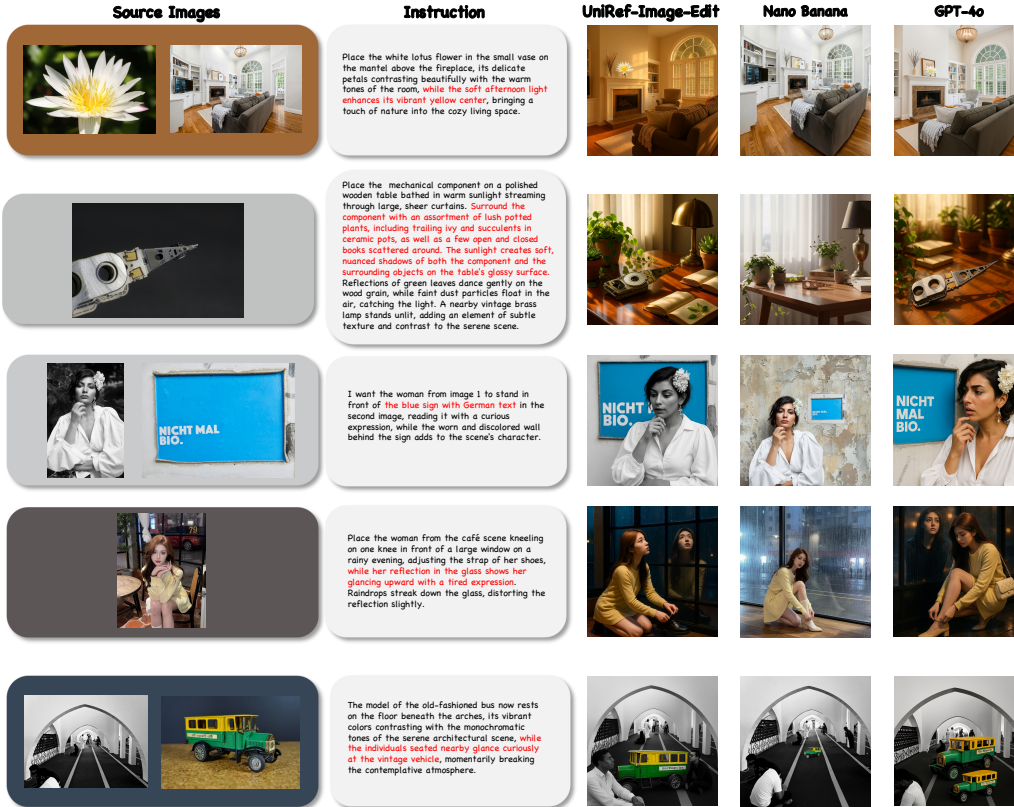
Source Images | Instruction | UniRef-Image-Edit | Nano Banana | GPT-4o

Place the white lotus flower in the small vase on the mantel above the fireplace, its delicate petals contrasting beautifully with the warm tones of the room, while the soft afternoon light enhances its vibrant yellow center, bringing a touch of nature into the cozy living space.

Place the mechanical component on a polished wooden table bathed in warm sunlight streaming through large, sheer curtains. Surround the component with an assortment of lush potted plants, including trailing ivy and succulents in ceramic pots, as well as a few open and closed books scattered around. The sunlight creates soft, nuanced shadows of both the component and the surrounding objects on the table's glossy surface. Reflections of green leaves dance gently on the wood grain, while faint dust particles float in the air, catching the light. A nearby vintage brass lamp stands unlit, adding an element of subtle texture and contrast to the serene scene.

NICHT MAL BIO.

I want the woman from image 1 to stand in front of the blue sign with German text in the second image, reading it with a curious expression, while the worn and discolored wall behind the sign adds to the scene's character.

NICHT MAL BIO.

NICHT MAL BIO.

Place the woman from the café scene kneeling on one knee in front of a large window on a rainy evening, adjusting the strap of her shoes, while her reflection in the glass shows her glancing upward with a tired expression. Raindrops streak down the glass, distorting the reflection slightly.

The model of the old-fashioned bus now rests on the floor beneath the arches, its vibrant colors contrasting with the monochromatic tones of the serene architectural scene, while the individuals seated nearby glance curiously at the vintage vehicle, momentarily breaking the contemplative atmosphere.